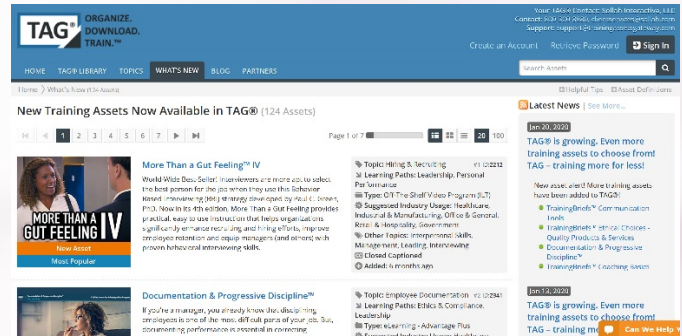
TAG® ORGANIZE. DOWNLOAD. TRAIN.™

Your TAG® Contact: Selloh Interactive, LLC
Contact: 301-201-4638, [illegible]
Support: support@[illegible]

Create an Account Retrieve Password Sign In

HOME TAG® LIBRARY TOPICS WHAT'S NEW BLOG PARTNERS

Search Assets

Home > What's New (124 Assets)

Helpful Tips Asset Definitions

New Training Assets Now Available in TAG® (124 Assets)

1 2 3 4 5 6 7

Page 1 of 7

20 100

More Than a Gut Feeling™ IV

World Wide Best Seller! Interviewers are more able to select the best person for the job when they use this Behavior Based Interviewing (BBI) strategy developed by Paul C. Green, Ph.D. Now in its 4th edition, More Than a Gut Feeling provides practical, easy to use instruction that helps organizations significantly enhance recruiting and hiring efforts, improve employee retention and equip managers (and others) with proven behavioral interviewing skills.

MORE THAN A GUT FEELING IV

New Asset

Most Popular

Topic: Hiring & Recruiting
Learning Paths: Leadership, Personal Performance
Type: Off-The-Shelf Video Program (ILT)
Suggested Industry Usage: Healthcare, Industrial & Manufacturing, Office & General, Retail & Hospitality, Government
Other Topics: Interpersonal Skills, Management, Leading, Interviewing
Closed Captioned
Added: 4 months ago

Documentation & Progressive Discipline™

If you're a manager, you already know that disciplining employees is one of the most difficult parts of your job. But, documenting performance is essential in correcting

Topic: Employee Documentation
Learning Paths: Ethics & Compliance, Leadership
Type: eLearning - Advantage Plus

Latest News | See More...

Jan 20, 2020

TAG® is growing. Even more training assets to choose from! TAG – training more for less!

New asset alert! More training assets have been added to TAG®!

TrainingBriefs® Communication Tools
TrainingBriefs® Ethical Choices - Quality Products & Services
Documentation & Progressive Discipline™
TrainingBriefs® Coaching Series

Jan 13, 2020

TAG® is growing. Even more training assets to choose from! TAG – training mo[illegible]

Can We Help Y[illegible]